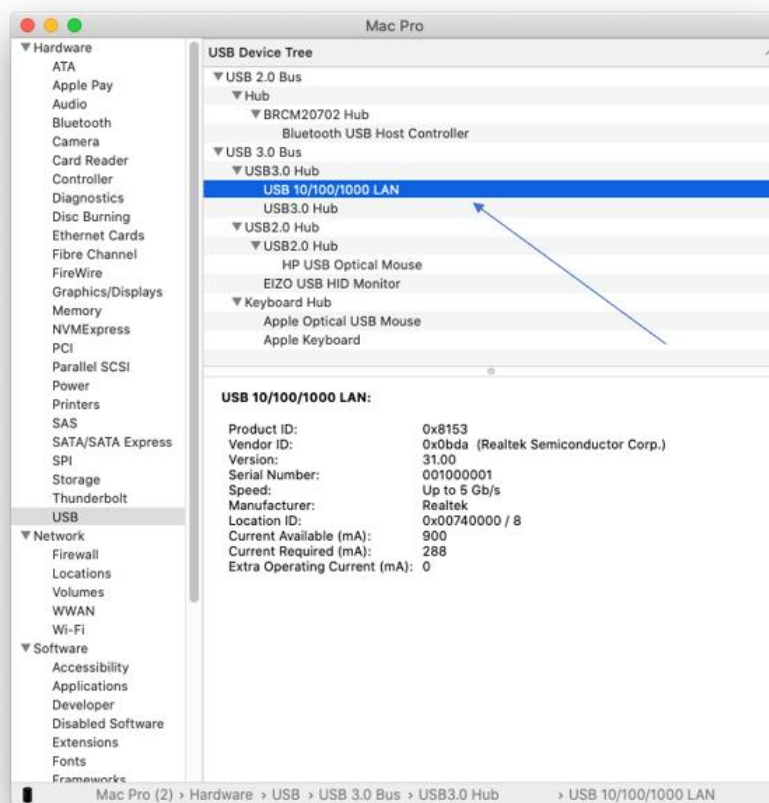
Mac Pro

▼Hardware
ATA
Apple Pay
Audio
Bluetooth
Camera
Card Reader
Controller
Diagnostics
Disc Burning
Ethernet Cards
Fibre Channel
FireWire
Graphics/Displays
Memory
NVMExpress
PCI
Parallel SCSI
Power
Printers
SAS
SATA/SATA Express
SPI
Storage
Thunderbolt
USB
▼Network
Firewall
Locations
Volumes
WWAN
Wi-Fi
▼Software
Accessibility
Applications
Developer
Disabled Software
Extensions
Fonts
Frameworks

USB Device Tree
▼USB 2.0 Bus
▼Hub
▼BRCM20702 Hub
Bluetooth USB Host Controller
▼USB 3.0 Bus
▼USB3.0 Hub
USB 10/100/1000 LAN
USB3.0 Hub
▼USB2.0 Hub
▼USB2.0 Hub
HP USB Optical Mouse
EIZO USB HID Monitor
▼Keyboard Hub
Apple Optical USB Mouse
Apple Keyboard

USB 10/100/1000 LAN:

| | |
|---|---|
| Product ID: | 0x8153 |
| Vendor ID: | 0x0bda (Realtek Semiconductor Corp.) |
| Version: | 31.00 |
| Serial Number: | 001000001 |
| Speed: | Up to 5 Gb/s |
| Manufacturer: | Realtek |
| Location ID: | 0x00740000 / 8 |
| Current Available (mA): | 900 |
| Current Required (mA): | 288 |
| Extra Operating Current (mA): | 0 |

Mac Pro (2) › Hardware › USB › USB 3.0 Bus › USB3.0 Hub › USB 10/100/1000 LAN